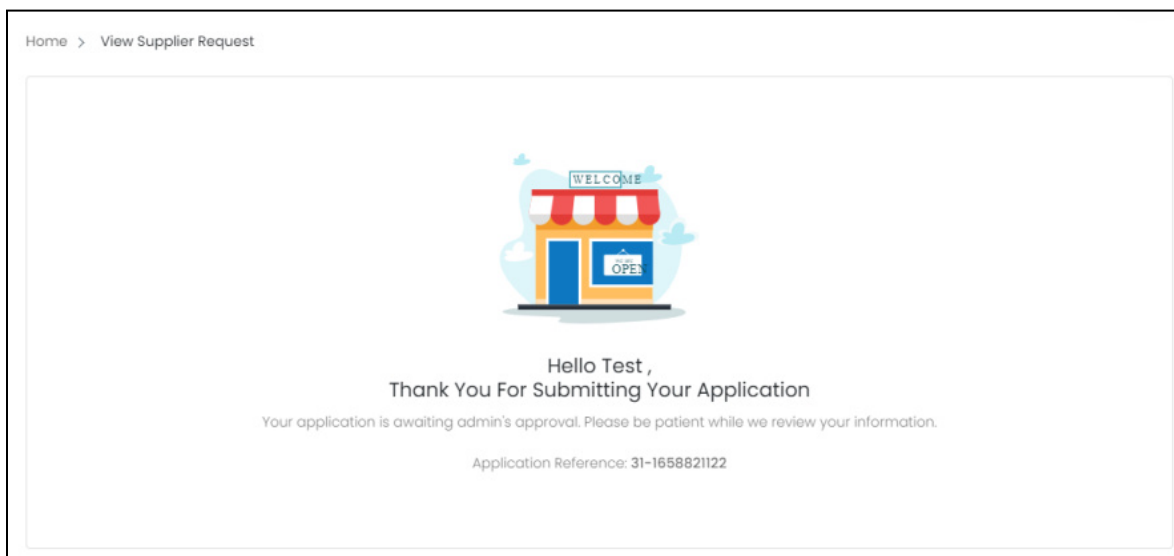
Home > View Supplier Request

WELCOME

OPEN

Hello Test ,
Thank You For Submitting Your Application

Your application is awaiting admin's approval. Please be patient while we review your information.

Application Reference: 31-1658821122